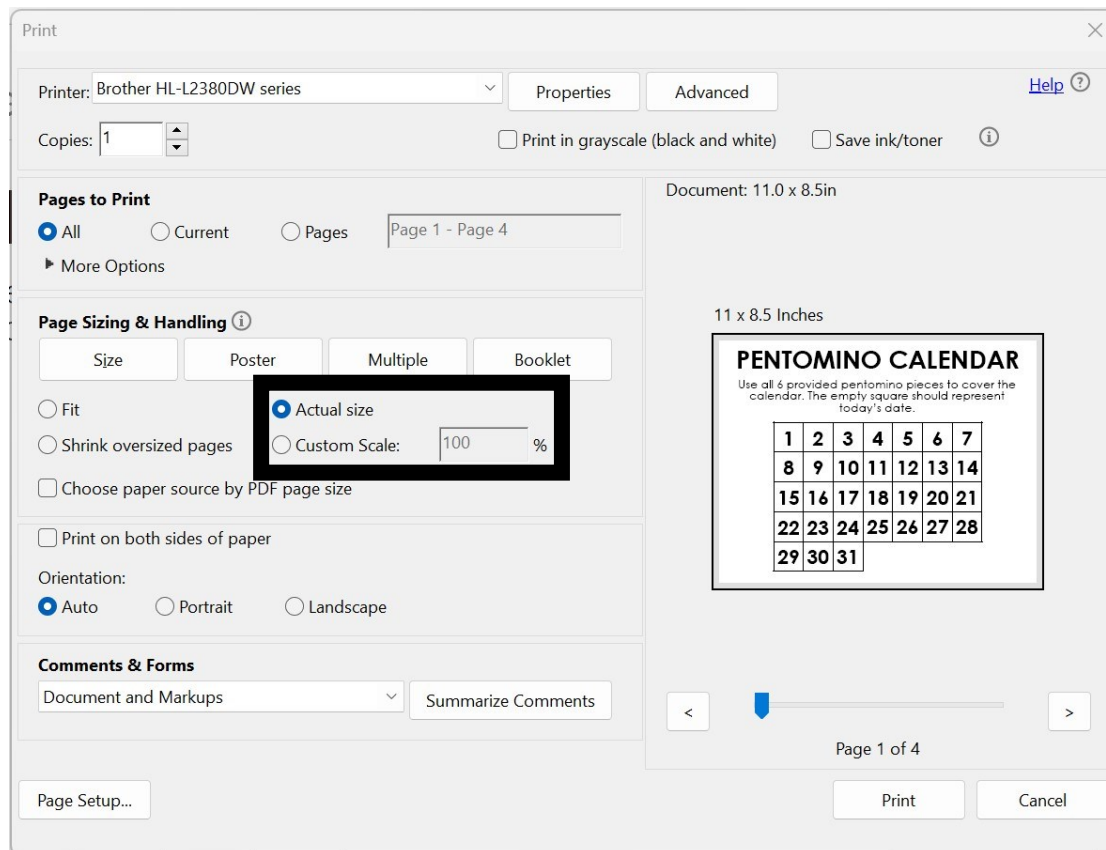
Print

Printer: Brother HL-L2380DW series

Properties

Advanced

Help

Copies: 1

Print in grayscale (black and white)

Save ink/toner

Pages to Print

All

Current

Pages

Page 1 - Page 4

More Options

Page Sizing & Handling

Size

Poster

Multiple

Booklet

Fit

Actual size

Shrink oversized pages

Custom Scale: 100 %

Choose paper source by PDF page size

Print on both sides of paper

Orientation:

Auto

Portrait

Landscape

Comments & Forms

Document and Markups

Summarize Comments

Document: 11.0 x 8.5in

11 x 8.5 Inches

PENTOMINO CALENDAR

Use all 6 provided pentomino pieces to cover the calendar. The empty square should represent today's date.

| 1 | 2 | 3 | 4 | 5 | 6 | 7 |
|---|---|---|---|---|---|---|
| 8 | 9 | 10 | 11 | 12 | 13 | 14 |
| 15 | 16 | 17 | 18 | 19 | 20 | 21 |
| 22 | 23 | 24 | 25 | 26 | 27 | 28 |
| 29 | 30 | 31 | | | | |

<

>

Page 1 of 4

Page Setup...

Print

Cancel